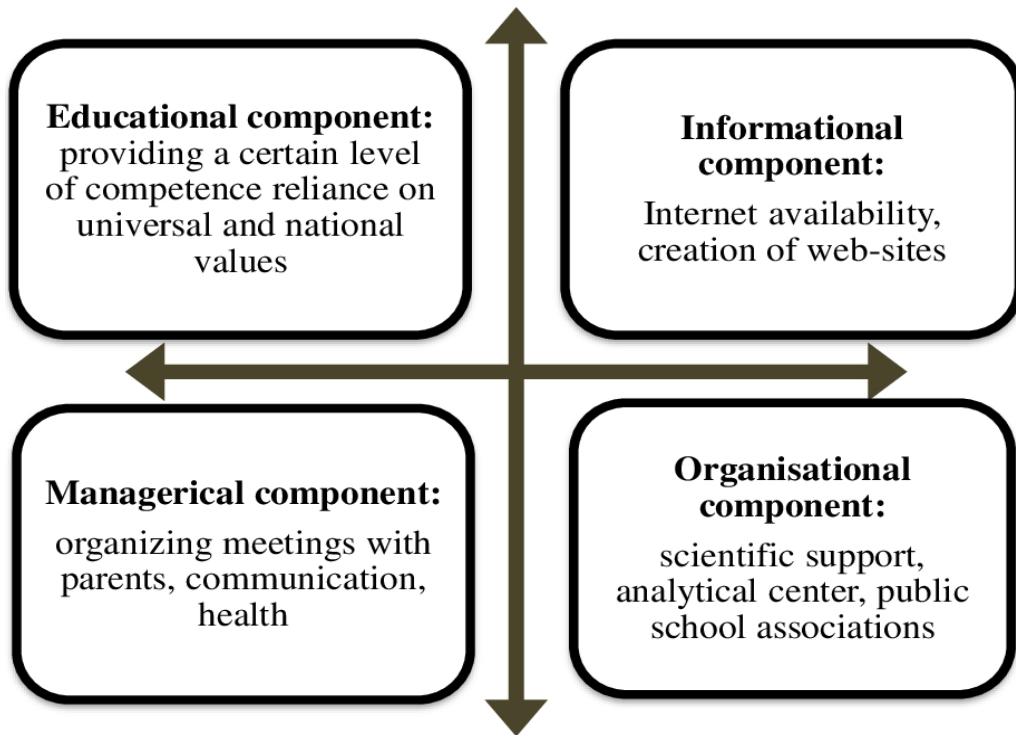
Educational component: providing a certain level of competence reliance on universal and national values

Informational component:

Internet availability, creation of web-sites

Managerical component:

organizing meetings with parents, communication, health

Organisational component:

scientific support, analytical center, public school associations